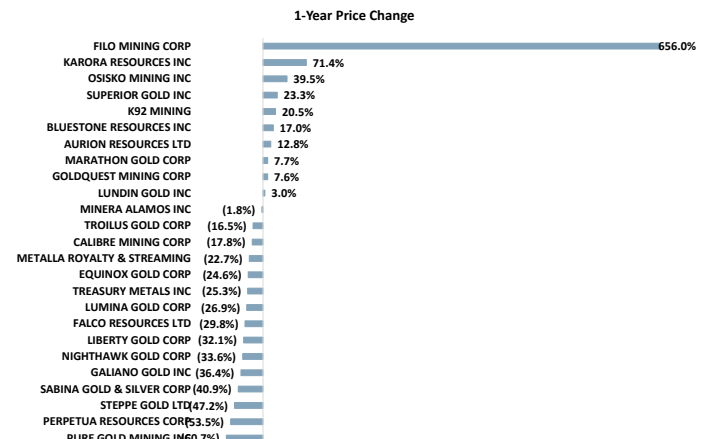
1-Year Price Change

| Company | Change |
|---|---|
| FILO MINING CORP | 656.0% |
| KARORA RESOURCES INC | 71.4% |
| OSISKO MINING INC | 39.5% |
| SUPERIOR GOLD INC | 23.3% |
| K92 MINING | 20.5% |
| BLUESTONE RESOURCES INC | 17.0% |
| AURION RESOURCES LTD | 12.8% |
| MARATHON GOLD CORP | 7.7% |
| GOLDQUEST MINING CORP | 7.6% |
| LUNDIN GOLD INC | 3.0% |
| MINERA ALAMOS INC | (1.8%) |
| TROILUS GOLD CORP | (16.5%) |
| CALIBRE MINING CORP | (17.8%) |
| METALLA ROYALTY & STREAMING | (22.7%) |
| EQUINOX GOLD CORP | (24.6%) |
| TREASURY METALS INC | (25.3%) |
| LUMINA GOLD CORP | (26.9%) |
| FALCO RESOURCES LTD | (29.8%) |
| LIBERTY GOLD CORP | (32.1%) |
| NIGHTHAWK GOLD CORP | (33.6%) |
| GALIANO GOLD INC | (36.4%) |
| SABINA GOLD & SILVER CORP | (40.9%) |
| STEPPE GOLD LTD | (47.2%) |
| PERPETUA RESOURCES CORP | (53.5%) |
| PURE GOLD MINING INC | (60.7%) |